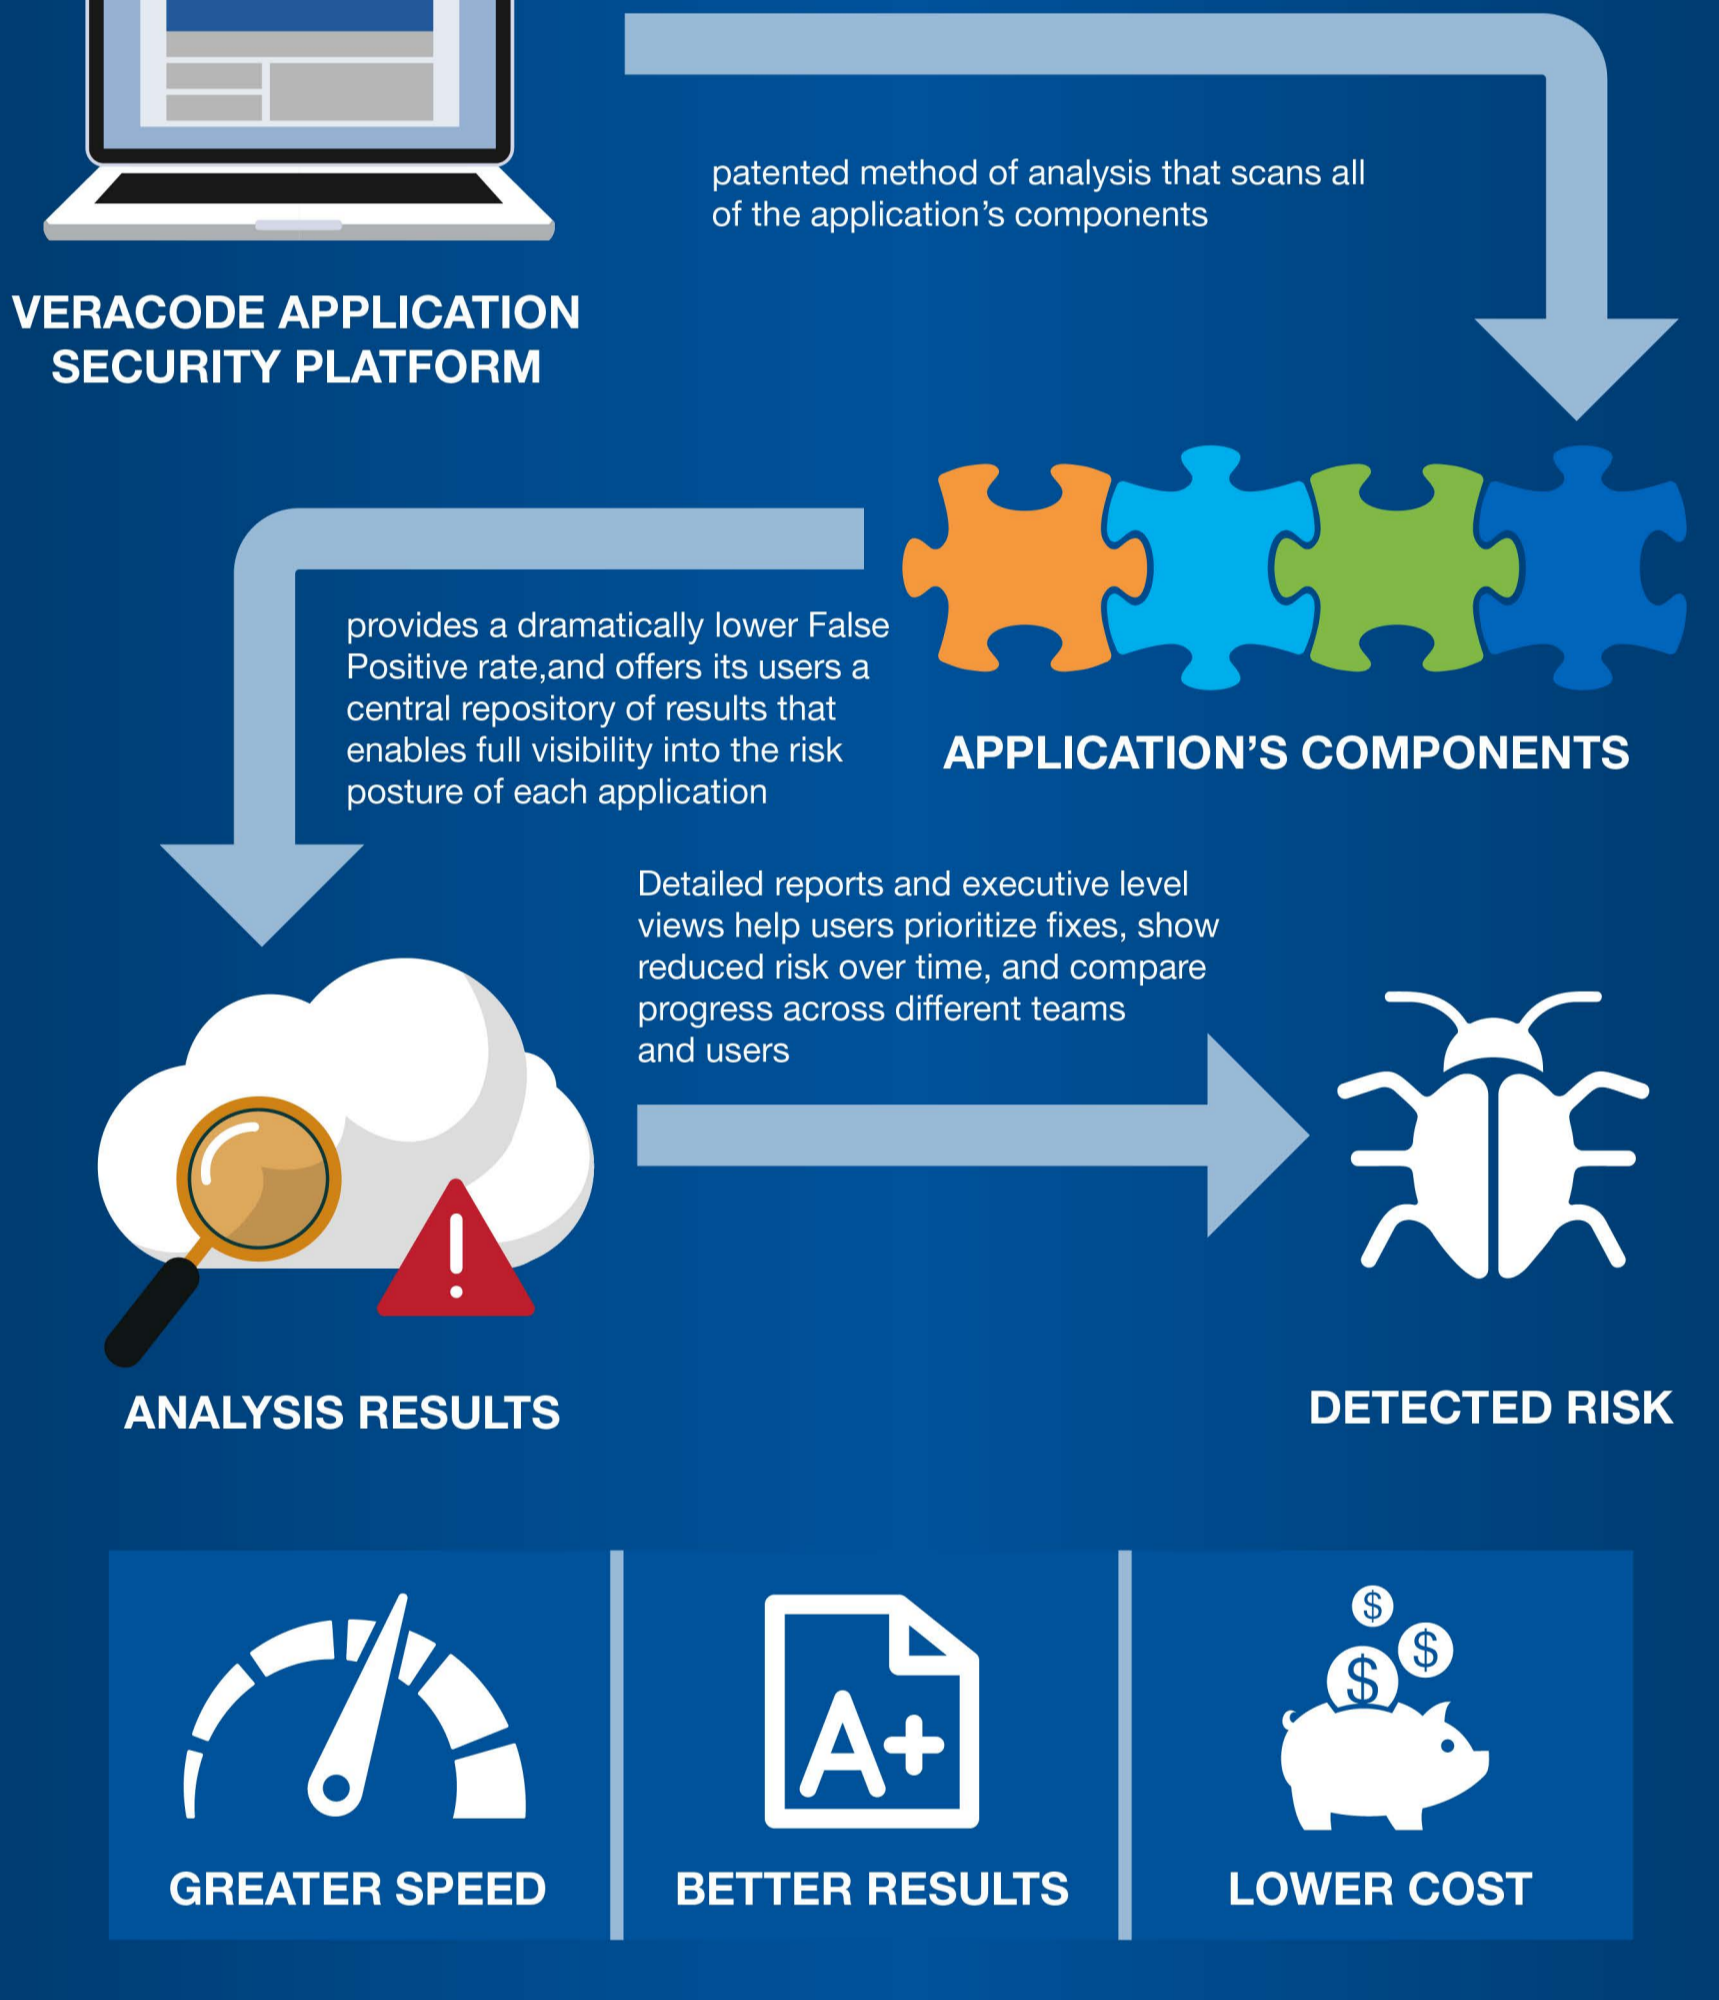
patented method of analysis that scans all of the application’s components

VERACODE APPLICATION SECURITY PLATFORM

provides a dramatically lower False Positive rate,and offers its users a central repository of results that enables full visibility into the risk posture of each application

APPLICATION’S COMPONENTS

Detailed reports and executive level views help users prioritize fixes, show reduced risk over time, and compare progress across different teams and users

ANALYSIS RESULTS

DETECTED RISK

A+

GREATER SPEED

BETTER RESULTS

LOWER COST